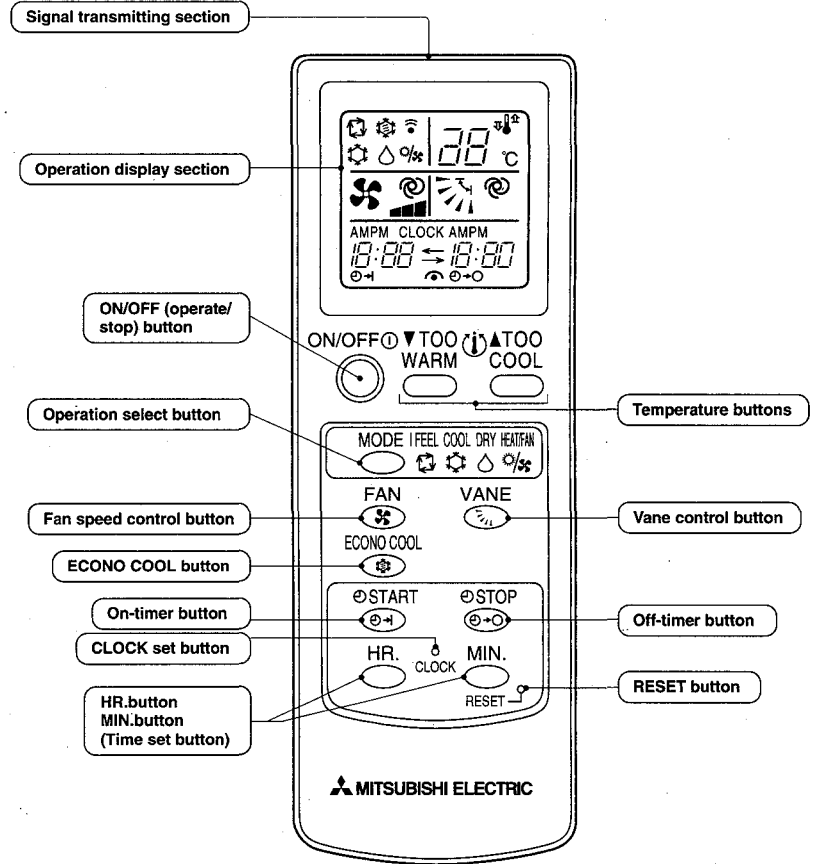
Signal transmitting section

Operation display section

88 °C

AMPM CLOCK AMPM

18:88 ⇆ 18:80

ON/OFF (operate/ stop) button

ON/OFF ▼TOO WARM ▲TOO COOL

Temperature buttons

Operation select button

MODE I FEEL COOL DRY HEAT/FAN

FAN

VANE

Fan speed control button

Vane control button

ECONO COOL

ECONO COOL button

START

STOP

On-timer button

Off-timer button

CLOCK set button

CLOCK

HR.

MIN.

RESET

RESET button

HR.button
MIN.button
(Time set button)

MITSUBISHI ELECTRIC